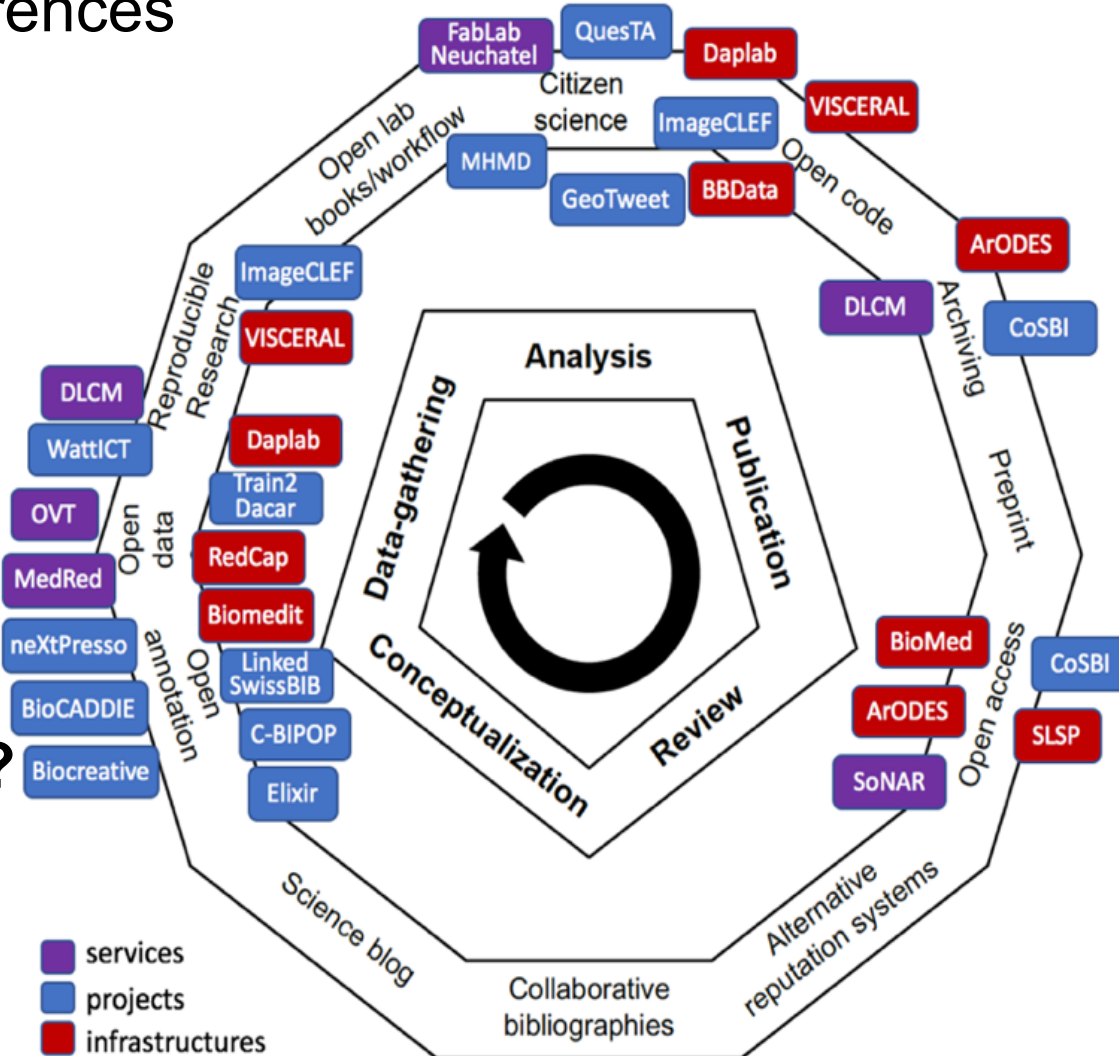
rences

FabLab Neuchatel
QuesTA
Daplab
Citizen science
VISCERAL
ImageCLEF
Open lab books/workflow
MHMD
GeoTweet
BBData
Open code
ArODES
DLCM
CoSBI
Archiving
ImageCLEF
Reproducible Research
VISCERAL
Analysis
DLCM
WattICT
Daplab
Data-gathering
Publication
Preprint
Train2 Dacar
OVT
Open data
RedCap
MedRed
Biomedit
neXtPresso
Open annotation
Linked SwissBIB
Conceptualization
Review
BioMed
Open access
CoSBI
BioCADDIE
C-BIPOP
ArODES
SLSP
?
Biocreative
Elixir
SoNAR
Science blog
Alternative reputation systems
Collaborative bibliographies

services
projects
infrastructures